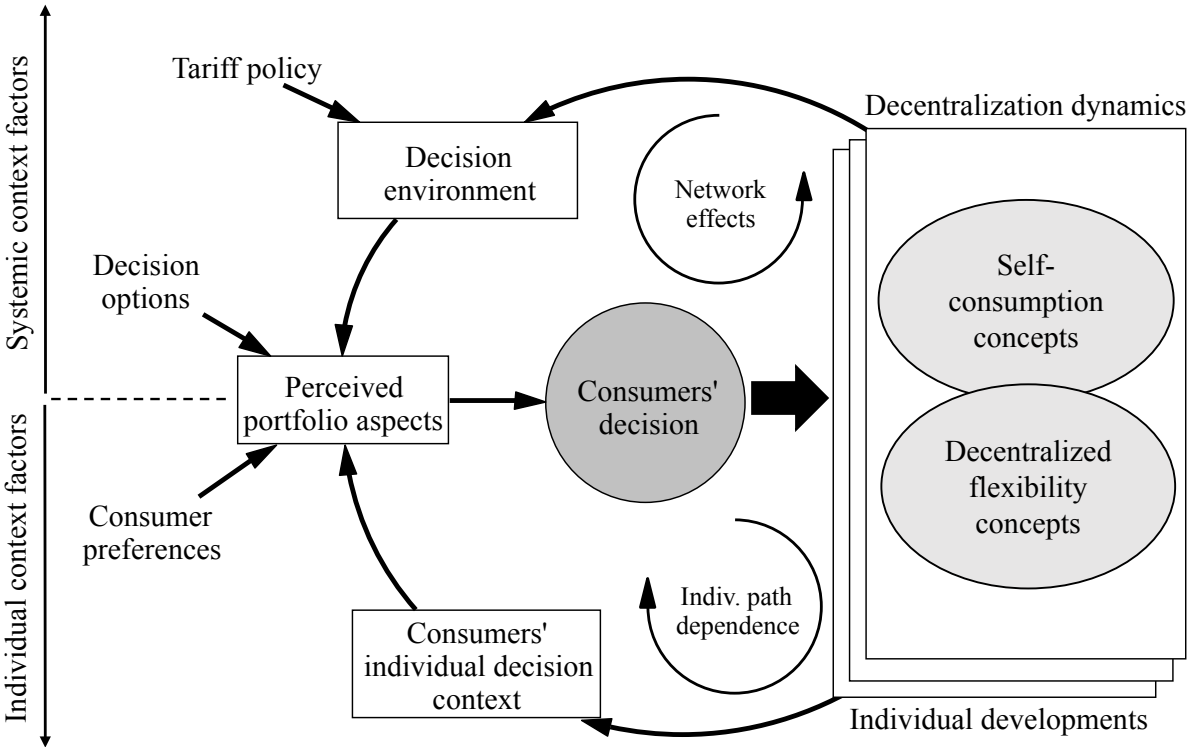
Systemic context factors

Individual context factors

Tariff policy

Decision environment

Network effects

Decentralization dynamics

Decision options

Self-consumption concepts

Perceived portfolio aspects

Consumers' decision

Decentralized flexibility concepts

Consumer preferences

Indiv. path dependence

Consumers' individual decision context

Individual developments